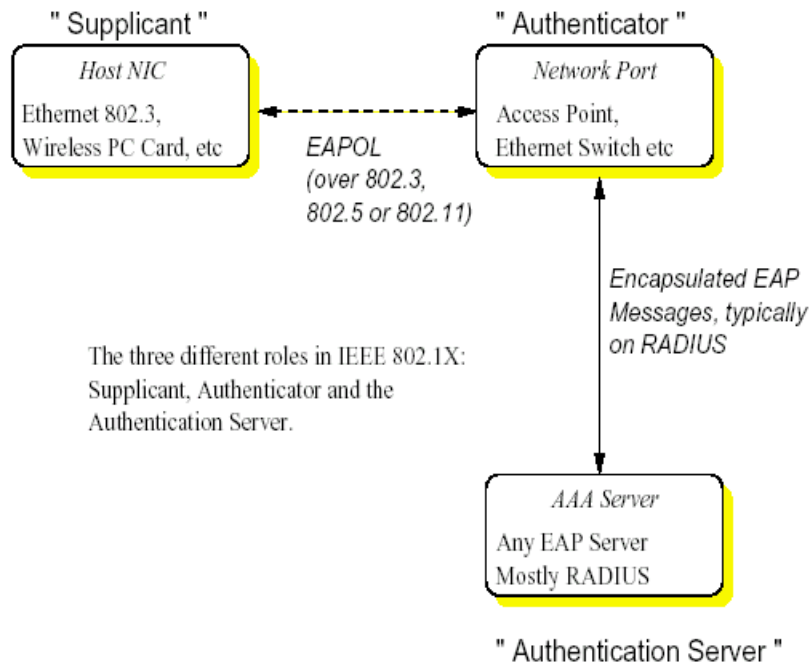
" Supplicant "

Host NIC

Ethernet 802.3, Wireless PC Card, etc

" Authenticator "

Network Port

Access Point, Ethernet Switch etc

EAPOL (over 802.3, 802.5 or 802.11)

Encapsulated EAP Messages, typically on RADIUS

The three different roles in IEEE 802.1X: Supplicant, Authenticator and the Authentication Server.

AAA Server

Any EAP Server
Mostly RADIUS

" Authentication Server "